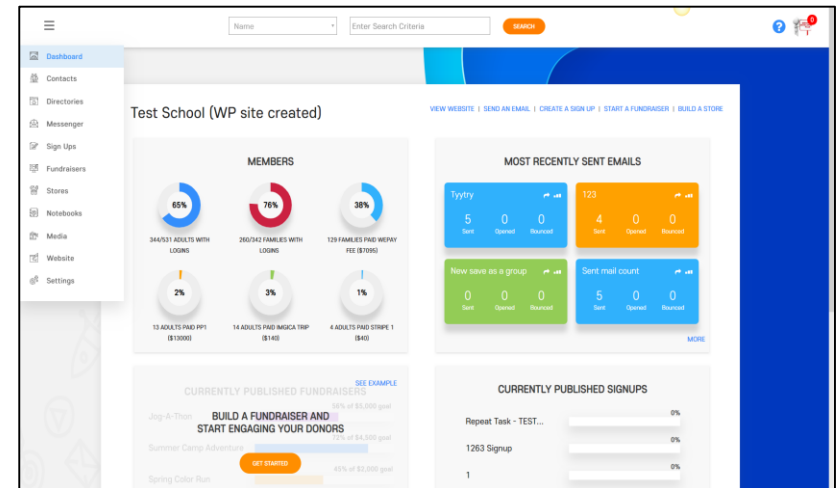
Name
Enter Search Criteria
SEARCH
?
0

Dashboard
Contacts
Directories
Messenger
Sign Ups
Fundraisers
Stores
Notebooks
Media
Website
Settings

Test School (WP site created)

VIEW WEBSITE | SEND AN EMAIL | CREATE A SIGN UP | START A FUNDRAISER | BUILD A STORE

MEMBERS

65%
344/531 ADULTS WITH LOGINS

76%
260/342 FAMILIES WITH LOGINS

38%
129 FAMILIES PAID WEPAY FEE ($7095)

2%
13 ADULTS PAID PP1 ($13000)

3%
14 ADULTS PAID IMGICA TRIP ($140)

1%
4 ADULTS PAID STRIPE 1 ($40)

MOST RECENTLY SENT EMAILS

Tyytry
5 Sent
0 Opened
0 Bounced

123
4 Sent
0 Opened
0 Bounced

New save as a group
0 Sent
0 Opened
0 Bounced

Sent mail count
5 Sent
0 Opened
0 Bounced

MORE

CURRENTLY PUBLISHED FUNDRAISERS
SEE EXAMPLE
Jog-A-Thon
56% of $5,000 goal
BUILD A FUNDRAISER AND START ENGAGING YOUR DONORS
Summer Camp Adventure
72% of $4,500 goal
GET STARTED
Spring Color Run
45% of $2,000 goal

CURRENTLY PUBLISHED SIGNUPS

Repeat Task - TEST...
0%
1263 Signup
0%
1
0%